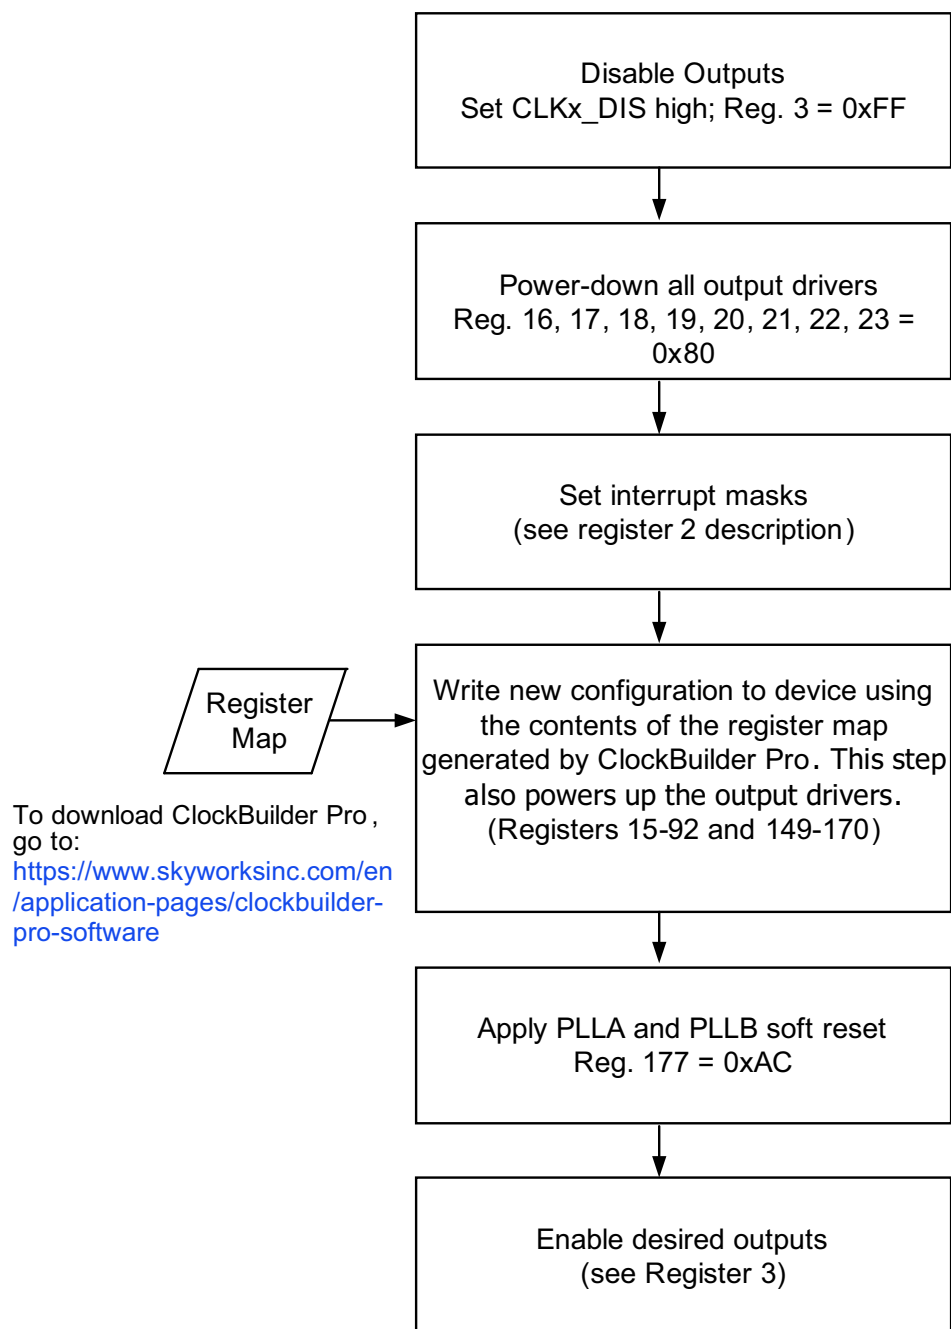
Disable Outputs
Set CLKx_DIS high; Reg. 3 = 0xFF

Power-down all output drivers
Reg. 16, 17, 18, 19, 20, 21, 22, 23 = 0x80

Set interrupt masks
(see register 2 description)

Register Map

Write new configuration to device using the contents of the register map generated by ClockBuilder Pro. This step also powers up the output drivers.
(Registers 15-92 and 149-170)

To download ClockBuilder Pro, go to:
https://www.skyworksinc.com/en/application-pages/clockbuilder-pro-software

Apply PLLA and PLLB soft reset
Reg. 177 = 0xAC

Enable desired outputs
(see Register 3)